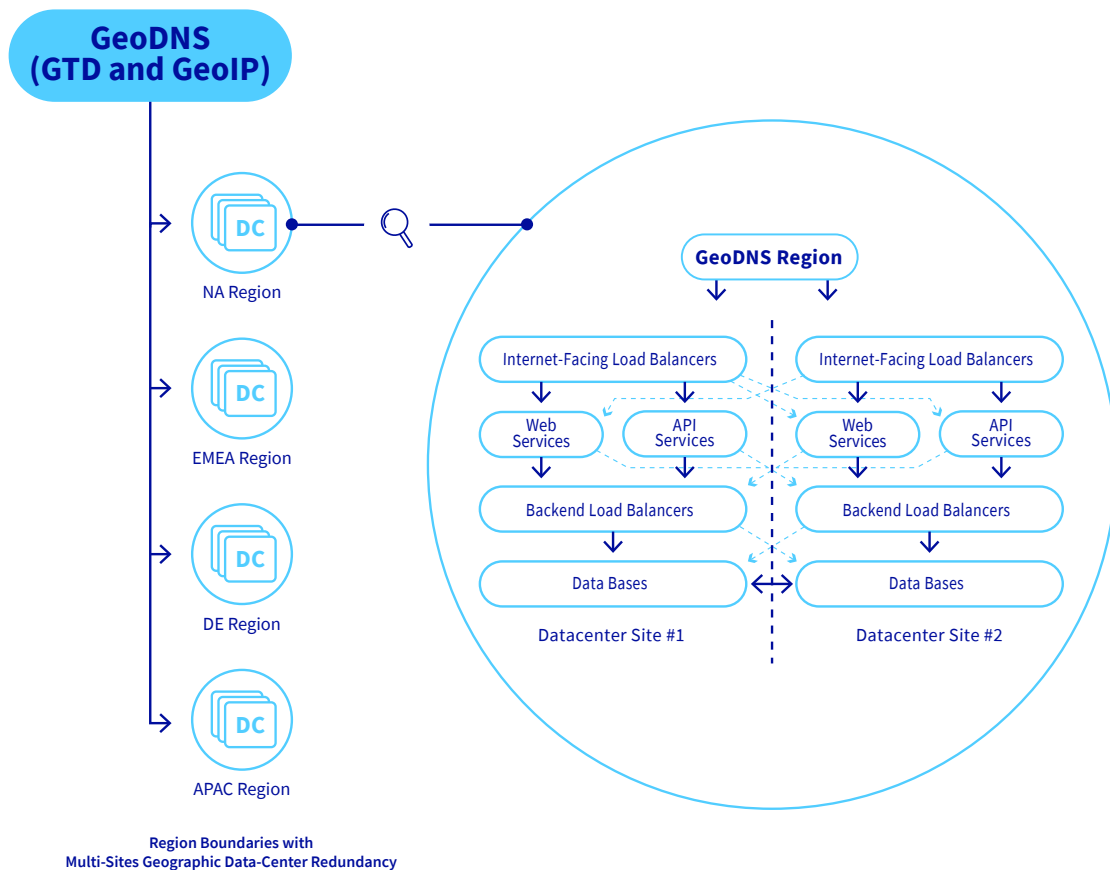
GeoDNS (GTD and GeoIP)

DC
NA Region

DC
EMEA Region

DC
DE Region

DC
APAC Region

GeoDNS Region

Internet-Facing Load Balancers
Web Services
API Services
Backend Load Balancers
Data Bases
Datacenter Site #1

Internet-Facing Load Balancers
Web Services
API Services
Backend Load Balancers
Data Bases
Datacenter Site #2

Region Boundaries with Multi-Sites Geographic Data-Center Redundancy